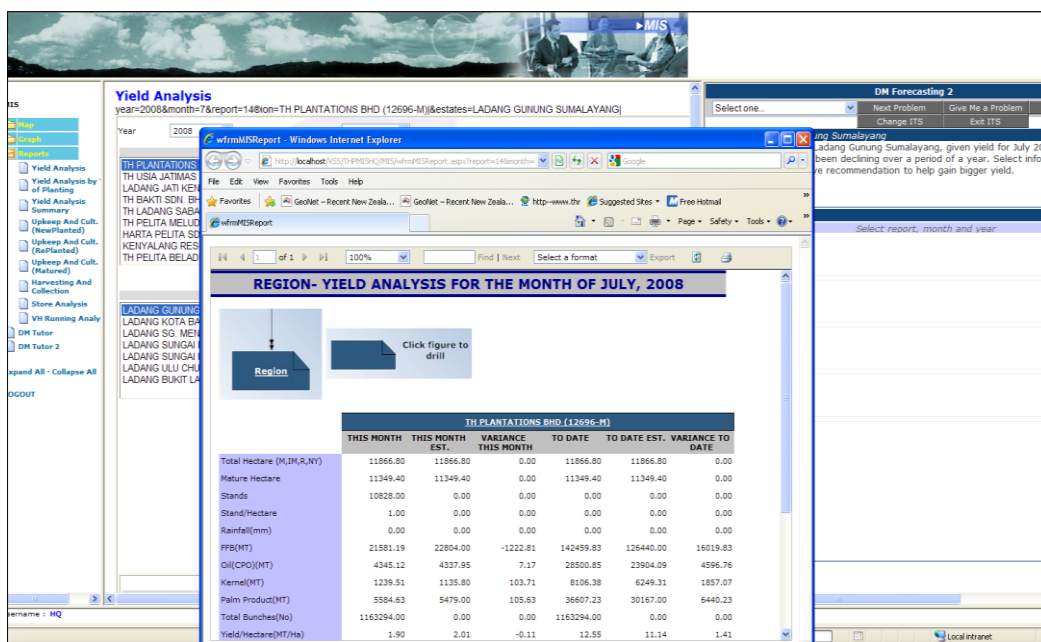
MIS

IS

Map
Graph
Reports
Yield Analysis
Yield Analysis by of Planting
Yield Analysis Summary
Upkeep And Cult. (NewPlanted)
Upkeep And Cult. (RePlanted)
Upkeep And Cult. (Matured)
Harvesting And Collection
Store Analysis
VH Running Analy
DM Tutor
DM Tutor 2

xpand All - Collapse All

OGOUT

sername : HQ

Yield Analysis
year=2008&month=7&report=14®ion=TH PLANTATIONS BHD (12696-M)|&estates=LADANG GUNUNG SUMALAYANG|

Year 2008

TH PLANTATIONS
TH USIA JATIMAS
LADANG JATI KEN
TH BAKTI SDN. BH
TH LADANG SABA
TH PELITA MELUD
HARTA PELITA SD
KENYALANG RES
TH PELITA BELAD

LADANG GUNUNG
LADANG KOTA BA
LADANG SG. MEN
LADANG SUNGAI
LADANG SUNGAI
LADANG ULU CHU
LADANG BUKIT LA

DM Forecasting 2
Select one...
Next Problem
Give Me a Problem
Change ITS
Exit ITS
ung Sumalayang
Ladang Gunung Sumalayang, given yield for July 20
been declining over a period of a year. Select info
e recommendation to help gain bigger yield.

Select report, month and year

wfrmMISReport - Windows Internet Explorer
http://localhost/VS5/THPMISHQ/MIS/wfrmMISReport.aspx?report=14&month=
Google
File Edit View Favorites Tools Help
Favorites GeoNet - Recent New Zeala... GeoNet - Recent New Zeala... http--www.thr Suggested Sites Free Hotmail
wfrmMISReport
Page Safety Tools
1 of 1 100% Find | Next Select a format Export

REGION- YIELD ANALYSIS FOR THE MONTH OF JULY, 2008

Region

Click figure to drill

| | TH PLANTATIONS BHD (12696-M) | | | | | |
|---|---|---|---|---|---|---|
| | THIS MONTH | THIS MONTH EST. | VARIANCE THIS MONTH | TO DATE | TO DATE EST. | VARIANCE TO DATE |
| Total Hectare (M,IM,R,NY) | 11866.80 | 11866.80 | 0.00 | 11866.80 | 11866.80 | 0.00 |
| Mature Hectare | 11349.40 | 11349.40 | 0.00 | 11349.40 | 11349.40 | 0.00 |
| Stands | 10828.00 | 0.00 | 0.00 | 0.00 | 0.00 | 0.00 |
| Stand/Hectare | 1.00 | 0.00 | 0.00 | 0.00 | 0.00 | 0.00 |
| Rainfall(mm) | 0.00 | 0.00 | 0.00 | 0.00 | 0.00 | 0.00 |
| FFB(MT) | 21581.19 | 22804.00 | -1222.81 | 142459.83 | 126440.00 | 16019.83 |
| Oil(CPO)(MT) | 4345.12 | 4337.95 | 7.17 | 28500.85 | 23904.09 | 4596.76 |
| Kernel(MT) | 1239.51 | 1135.80 | 103.71 | 8106.38 | 6249.31 | 1857.07 |
| Palm Product(MT) | 5584.63 | 5479.00 | 105.63 | 36607.23 | 30167.00 | 6440.23 |
| Total Bunches(No) | 1163294.00 | 0.00 | 0.00 | 1163294.00 | 0.00 | 0.00 |
| Yield/Hectare(MT/Ha) | 1.90 | 2.01 | -0.11 | 12.55 | 11.14 | 1.41 |

Local intranet